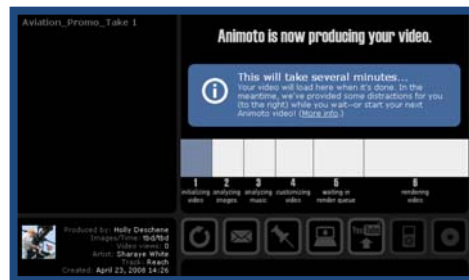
Aviation_Promo_Take 1

Animoto is now producing your video.

This will take several minutes...
Your video will load here when it's done. In the meantime, we've provided some distractions for you (to the right) while you wait--or start your next Animoto video! (More info.)

1 initializing video
2 analyzing images
3 analyzing music
4 customizing video
5 waiting in render queue
6 rendering video

Produced by: Holly Deschene
Images/Time: tbd/tbd
Video views: 0
Artist: Sharaye White
Track: Reach
Created: April 23, 2008 14:26

You Tube